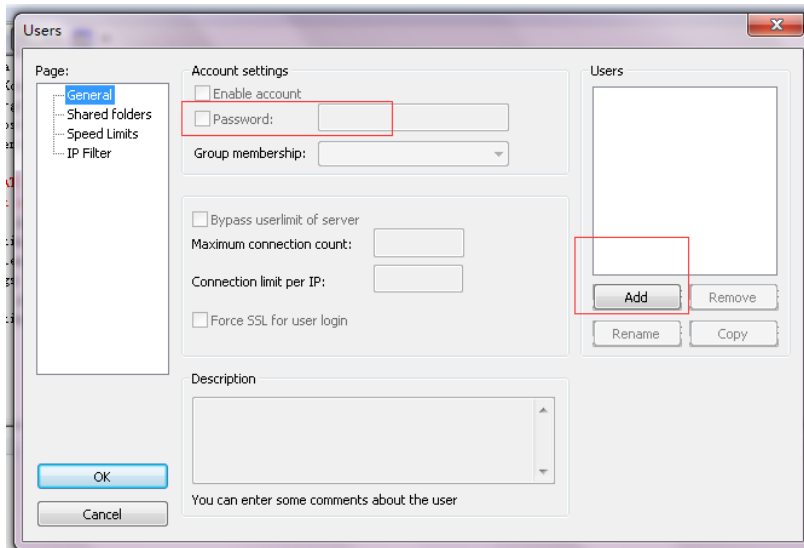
Users

Page:
General
Shared folders
Speed Limits
IP Filter

Account settings
Enable account
Password:
Group membership:

Bypass userlimit of server
Maximum connection count:
Connection limit per IP:
Force SSL for user login

Description

You can enter some comments about the user

Users

Add
Remove
Rename
Copy

OK
Cancel